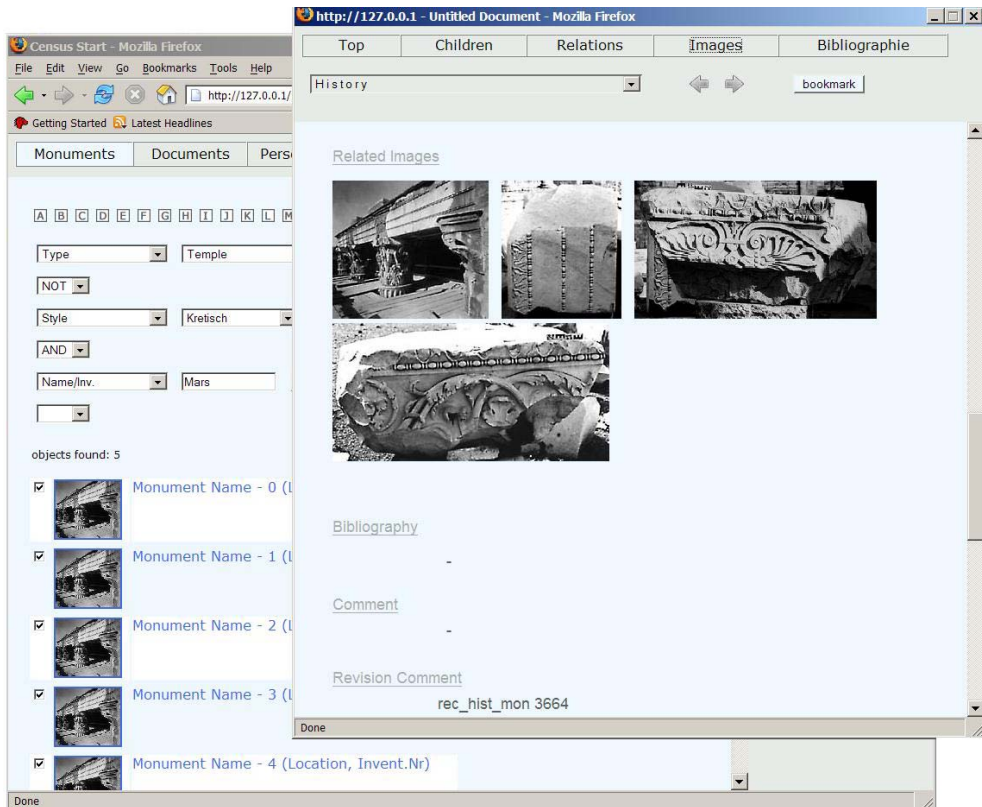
Census Start - Mozilla Firefox

File Edit View Go Bookmarks Tools Help

http://127.0.0.1/

Getting Started Latest Headlines

| Monuments | Documents | Pers |
|---|---|---|

A B C D E F G H I J K L M

Type Temple

NOT

Style Kretisch

AND

Name/Inv. Mars

objects found: 5

Monument Name - 0 (L

Monument Name - 1 (L

Monument Name - 2 (L

Monument Name - 3 (L

Monument Name - 4 (Location, Invent.Nr)

Done

http://127.0.0.1 - Untitled Document - Mozilla Firefox

| Top | Children | Relations | Images | Bibliographie |
|---|---|---|---|---|

History

bookmark

Related Images

Bibliography

-

Comment

-

Revision Comment

rec_hist_mon 3664

Done